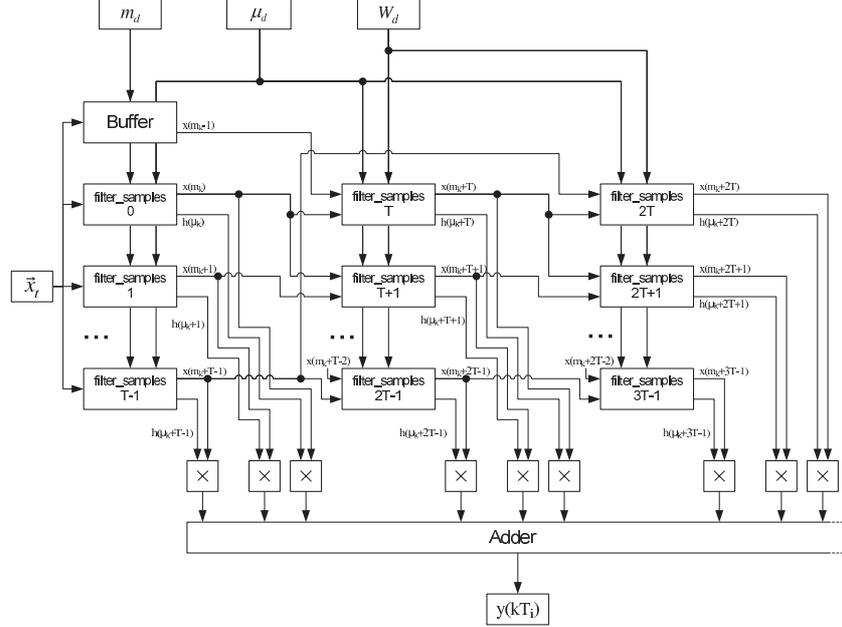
$m_d$

$\mu_d$

$W_d$

Buffer

$x(m_k-1)$

$\vec{x}_t$

filter_samples 0

$x(m_k)$

$h(\mu_k)$

filter_samples T

$x(m_k+T)$

$h(\mu_k+T)$

filter_samples 2T

$x(m_k+2T)$

$h(\mu_k+2T)$

filter_samples 1

$x(m_k+1)$

$h(\mu_k+1)$

filter_samples T+1

$x(m_k+T+1)$

$h(\mu_k+T+1)$

filter_samples 2T+1

$x(m_k+2T+1)$

$h(\mu_k+2T+1)$

...

...

...

filter_samples T-1

$x(m_k+T-1)$

$h(\mu_k+T-1)$

$x(m_k+T-2)$

filter_samples 2T-1

$x(m_k+2T-1)$

$h(\mu_k+2T-1)$

$x(m_k+2T-2)$

filter_samples 3T-1

$x(m_k+3T-1)$

$h(\mu_k+3T-1)$

×

×

×

×

×

×

×

×

×

Adder

$y(kT_i)$